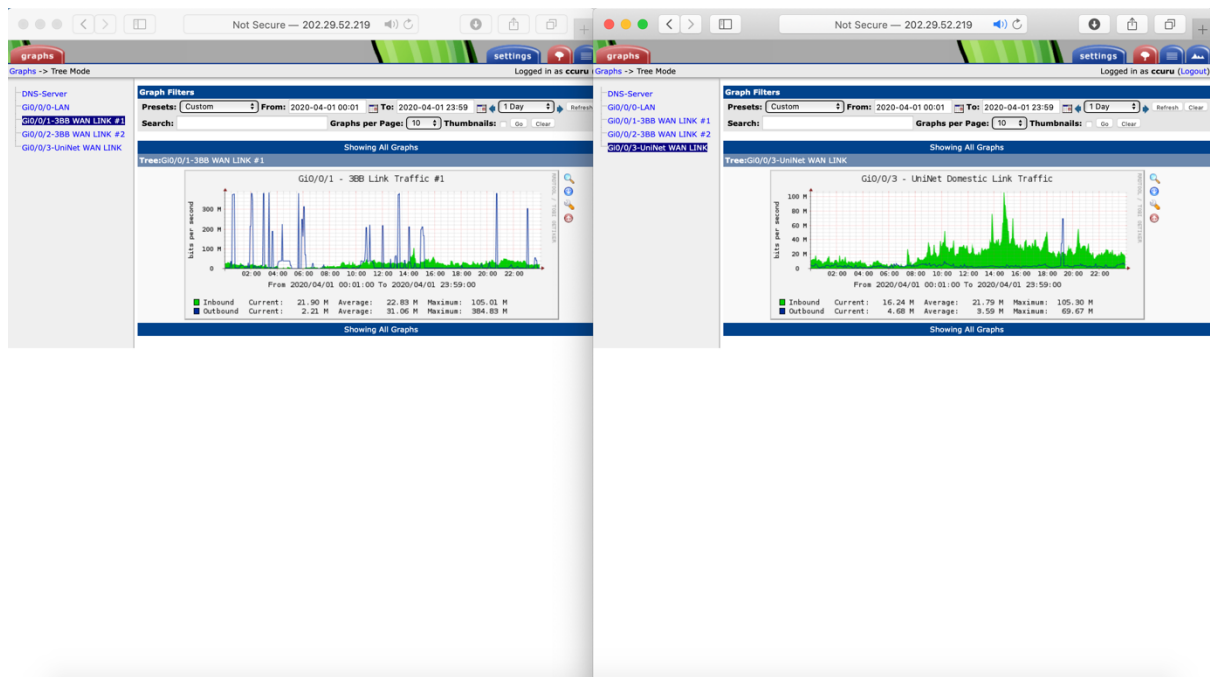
Not Secure — 202.29.52.219

graphs settings

Graphs -> Tree Mode

Logged in as ccuru

DNS-Server
Gi0/0/0-LAN
Gi0/0/1-3BB WAN LINK #1
Gi0/0/2-3BB WAN LINK #2
Gi0/0/3-UniNet WAN LINK

Graph Filters

Presets: Custom From: 2020-04-01 00:01 To: 2020-04-01 23:59 1 Day Refresh

Search: Graphs per Page: 10 Thumbnails: Go Clear

Showing All Graphs

Tree:Gi0/0/1-3BB WAN LINK #1

Gi0/0/1 - 3BB Link Traffic #1

bits per second

300 M
200 M
100 M
0

02:00 04:00 06:00 08:00 10:00 12:00 14:00 16:00 18:00 20:00 22:00

From 2020/04/01 00:01:00 To 2020/04/01 23:59:00

Inbound Current: 21.90 M Average: 22.83 M Maximum: 105.01 M
Outbound Current: 2.21 M Average: 31.06 M Maximum: 384.83 M

RRDTOOL / TOBI OETIKER

Showing All Graphs

Not Secure — 202.29.52.219

graphs settings

Graphs -> Tree Mode

Logged in as ccuru (Logout)

DNS-Server
Gi0/0/0-LAN
Gi0/0/1-3BB WAN LINK #1
Gi0/0/2-3BB WAN LINK #2
Gi0/0/3-UniNet WAN LINK

Graph Filters

Presets: Custom From: 2020-04-01 00:01 To: 2020-04-01 23:59 1 Day Refresh Clear

Search: Graphs per Page: 10 Thumbnails: Go Clear

Showing All Graphs

Tree:Gi0/0/3-UniNet WAN LINK

Gi0/0/3 - UniNet Domestic Link Traffic

bits per second

100 M
80 M
60 M
40 M
20 M
0

02:00 04:00 06:00 08:00 10:00 12:00 14:00 16:00 18:00 20:00 22:00

From 2020/04/01 00:01:00 To 2020/04/01 23:59:00

Inbound Current: 16.24 M Average: 21.79 M Maximum: 105.30 M
Outbound Current: 4.68 M Average: 3.59 M Maximum: 69.67 M

RRDTOOL / TOBI OETIKER

Showing All Graphs